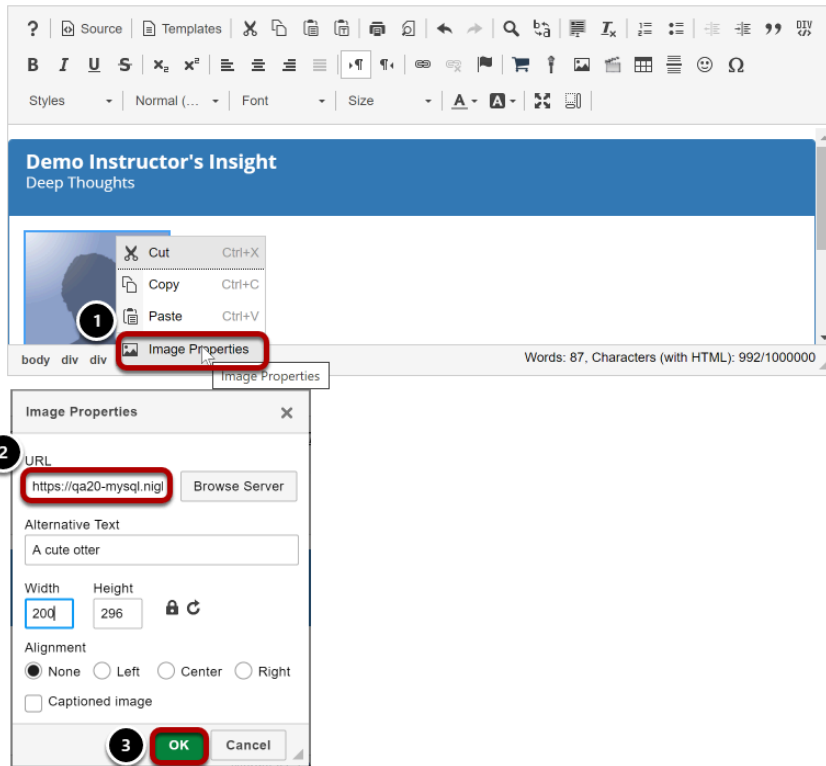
? Source Templates

B I U S $x_2$ $x^2$

Styles Normal (... Font Size

Demo Instructor's Insight
Deep Thoughts

Cut Ctrl+X
Copy Ctrl+C
Paste Ctrl+V
1
Image Properties

body div div

Words: 87, Characters (with HTML): 992/1000000

Image Properties

Image Properties ×

2
URL
https://qa20-mysql.nigl
Browse Server

Alternative Text
A cute otter

Width Height
200 296

Alignment
None Left Center Right

Captioned image

3
OK Cancel